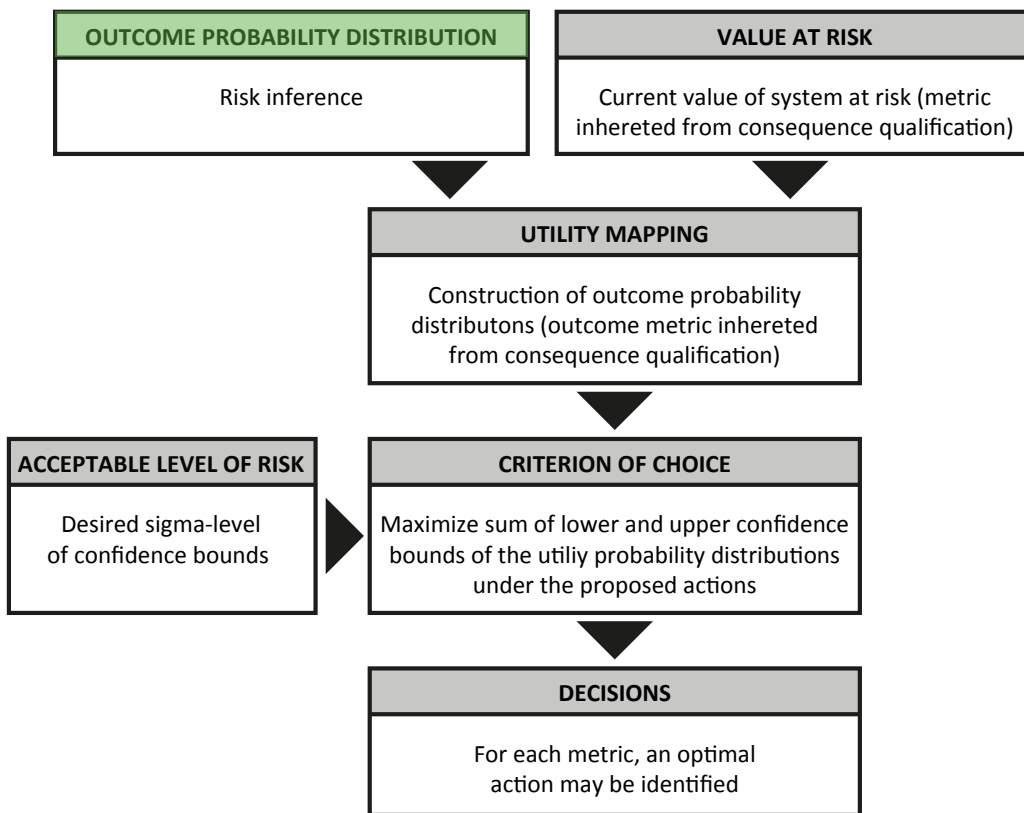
OUTCOME PROBABILITY DISTRIBUTION

Risk inference

VALUE AT RISK

Current value of system at risk (metric inhereted from consequence qualification)

UTILITY MAPPING

Construction of outcome probability distributons (outcome metric inhereted from consequence qualification)

ACCEPTABLE LEVEL OF RISK

Desired sigma-level of confidence bounds

CRITERION OF CHOICE

Maximize sum of lower and upper confidence bounds of the utiliy probability distributions under the proposed actions

DECISIONS

For each metric, an optimal action may be identified